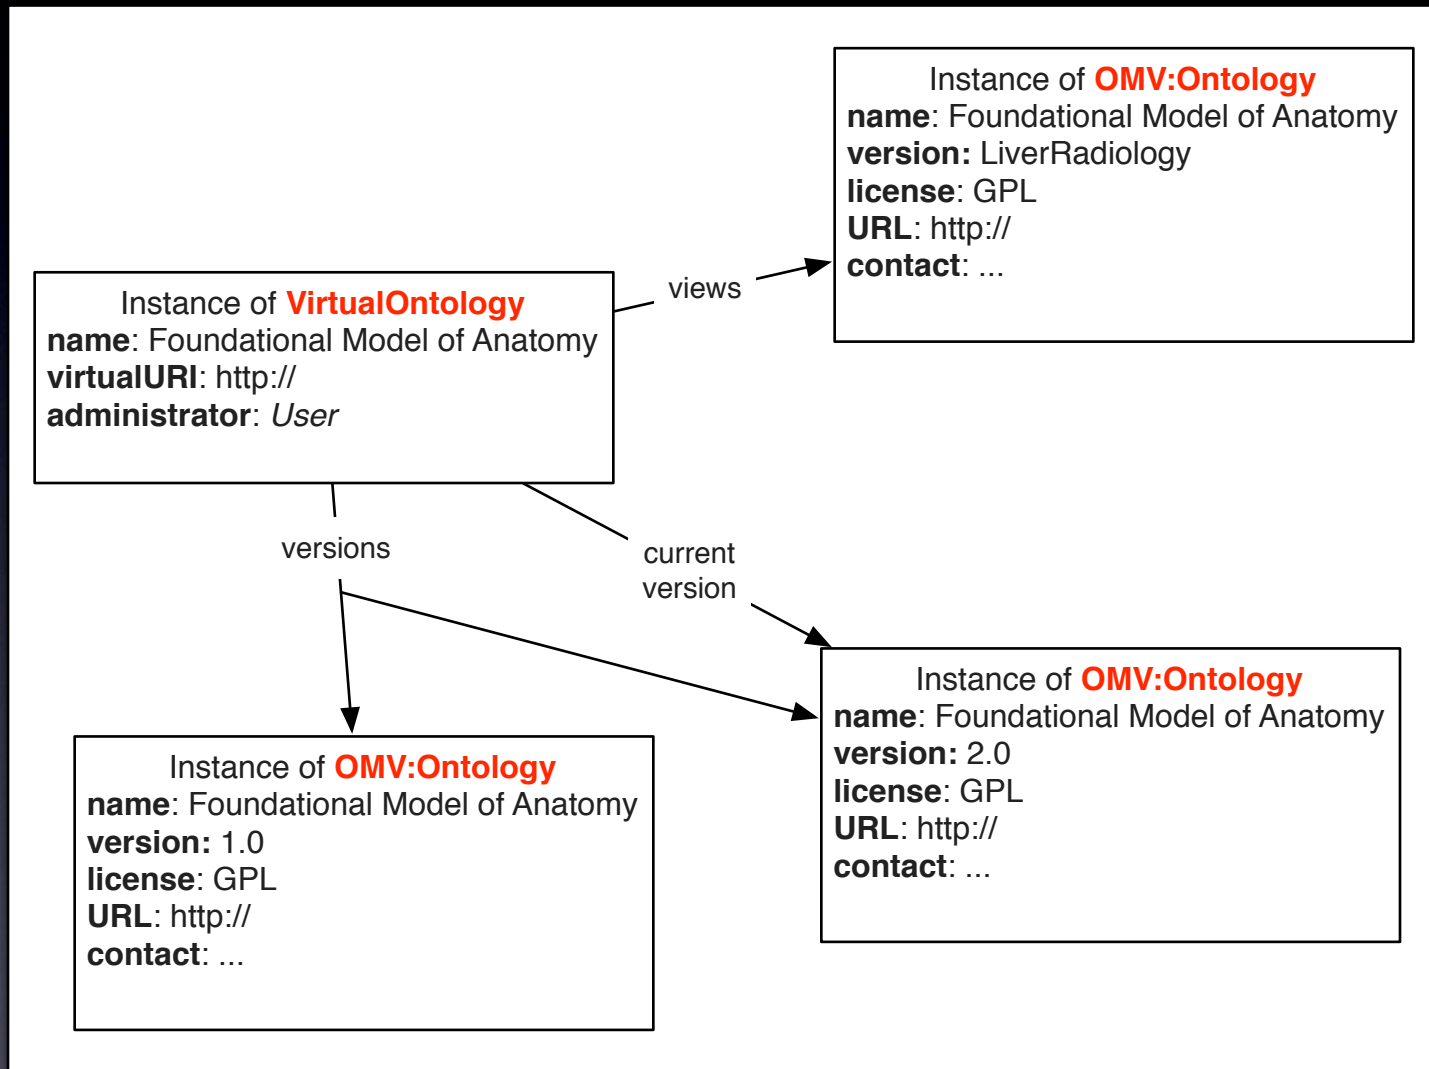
Instance of VirtualOntology
name: Foundational Model of Anatomy
virtualURI: http://
administrator: User

views

Instance of OMV:Ontology
name: Foundational Model of Anatomy
version: LiverRadiology
license: GPL
URL: http://
contact: ...

versions

current version

Instance of OMV:Ontology
name: Foundational Model of Anatomy
version: 1.0
license: GPL
URL: http://
contact: ...

Instance of OMV:Ontology
name: Foundational Model of Anatomy
version: 2.0
license: GPL
URL: http://
contact: ...